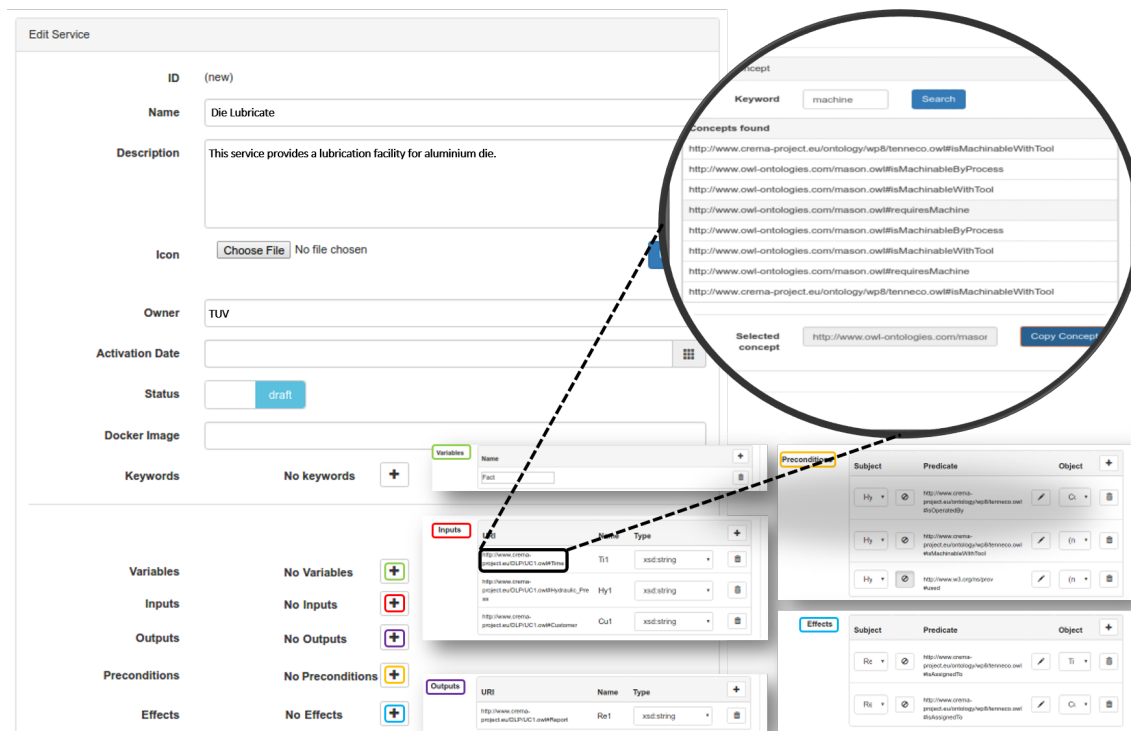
Edit Service

ID (new)

Name Die Lubricate

Description This service provides a lubrication facility for aluminium die.

Icon Choose File No file chosen

Owner TUV

Activation Date

Status draft

Docker Image

Keywords No keywords +

Variables No Variables +

Inputs No Inputs +

Outputs No Outputs +

Preconditions No Preconditions +

Effects No Effects +

Concept

Keyword machine Search

Concepts found

http://www.crema-project.eu/ontology/wp8/tenneco.owl#isMachinableWithTool
http://www.owl-ontologies.com/mason.owl#isMachinableByProcess
http://www.owl-ontologies.com/mason.owl#isMachinableWithTool
http://www.owl-ontologies.com/mason.owl#requiresMachine
http://www.owl-ontologies.com/mason.owl#isMachinableByProcess
http://www.owl-ontologies.com/mason.owl#isMachinableWithTool
http://www.owl-ontologies.com/mason.owl#requiresMachine
http://www.crema-project.eu/ontology/wp8/tenneco.owl#isMachinableWithTool

Selected concept http://www.owl-ontologies.com/masor Copy Concept

Variables
| Name | + |
|---|---|
| Fact | |

Inputs
| URI | Name | Type | + |
|---|---|---|---|
| http://www.crema-project.eu/OLP/UC1.owl#Time | Ti1 | xsd:string | |
| http://www.crema-project.eu/OLP/UC1.owl#Hydraulic_Press | Hy1 | xsd:string | |
| http://www.crema-project.eu/OLP/UC1.owl#Customer | Cu1 | xsd:string | |

Outputs
| URI | Name | Type | + |
|---|---|---|---|
| http://www.crema-project.eu/OLP/UC1.owl#Report | Re1 | xsd:string | |

Preconditions
| Subject | Predicate | Object | + |
|---|---|---|---|
| Hy | http://www.crema-project.eu/ontology/wp8/tenneco.owl#isOperatedBy | Cu | |
| Hy | http://www.crema-project.eu/ontology/wp8/tenneco.owl#isMachinableWithTool | (n | |
| Hy | http://www.w3.org/ns/prov#used | (n | |

Effects
| Subject | Predicate | Object | + |
|---|---|---|---|
| Re | http://www.crema-project.eu/ontology/wp8/tenneco.owl#isAssignedTo | Ti | |
| Re | http://www.crema-project.eu/ontology/wp8/tenneco.owl#isAssignedTo | Cu | |